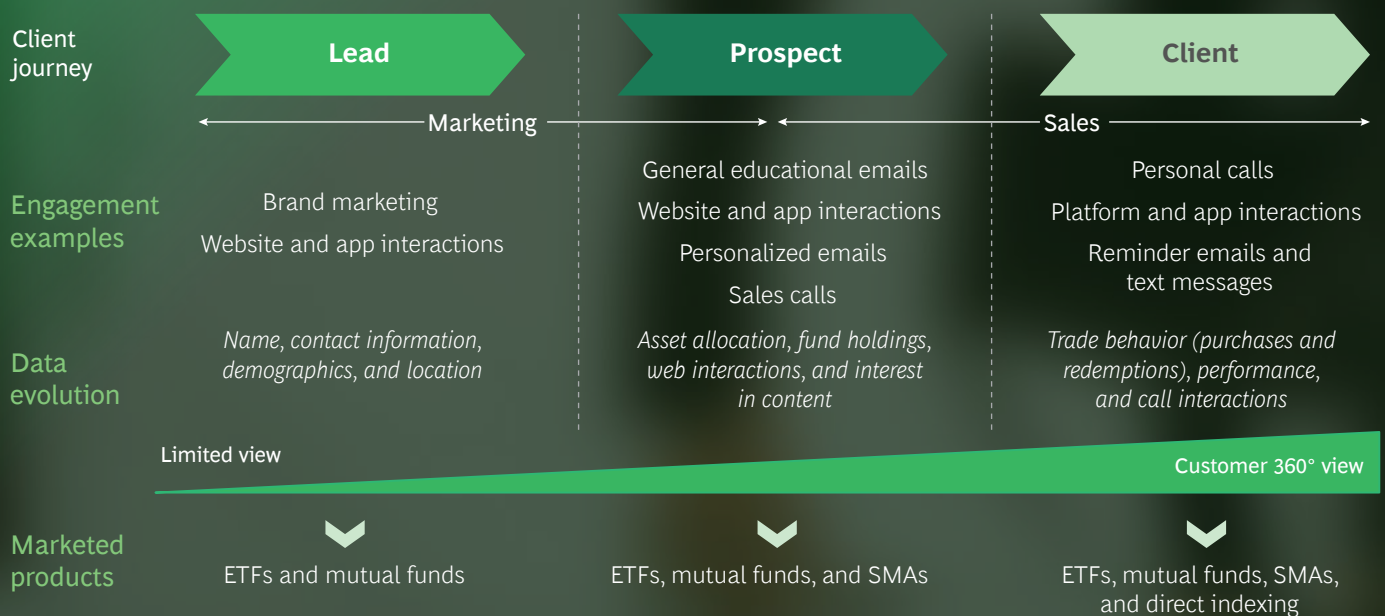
Client journey

Lead

Prospect

Client

Marketing

Sales

Engagement examples

Brand marketing

Website and app interactions

General educational emails

Website and app interactions

Personalized emails

Sales calls

Personal calls

Platform and app interactions

Reminder emails and text messages

Data evolution

*Name, contact information, demographics, and location*

*Asset allocation, fund holdings, web interactions, and interest in content*

*Trade behavior (purchases and redemptions), performance, and call interactions*

Limited view

Customer 360° view

Marketed products

ETFs and mutual funds

ETFs, mutual funds, and SMAs

ETFs, mutual funds, SMAs, and direct indexing